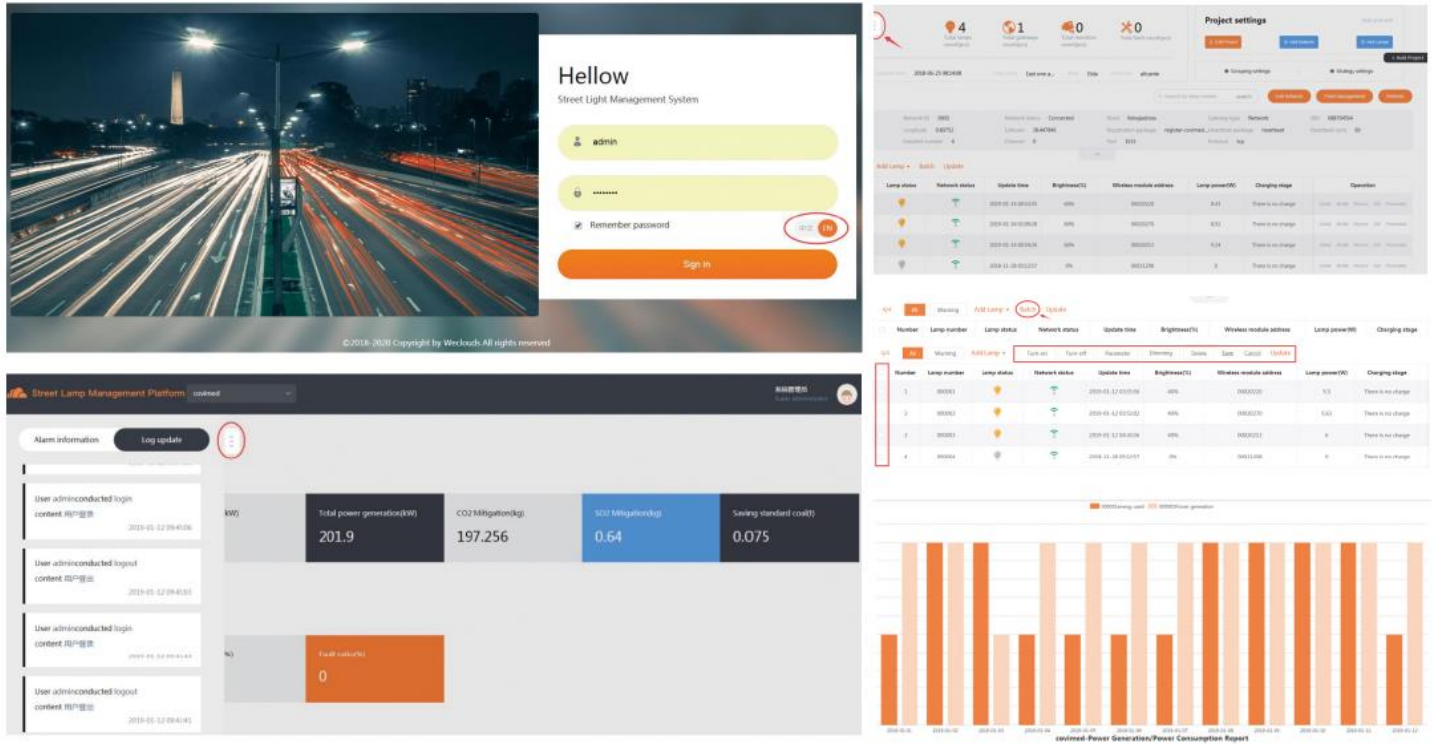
Hellow
Street Light Management System
admin
Remember password
中文 EN
Sign in
©2018-2020 Copyright by Weclouds All rights reserved

4 1 0 0
Project settings
Add Project
Grouping settings
Strategy settings
Add Lamp Batch Update
| Lamp status | Network status | Update time | Brightness(%) | Wireless module address | Lamp power(W) | Charging stage | Operation |
|---|---|---|---|---|---|---|---|

All Warning Add Lamp Batch Update
| Number | Lamp number | Lamp status | Network status | Update time | Brightness(%) | Wireless module address | Lamp power(W) | Charging stage |
|---|---|---|---|---|---|---|---|---|

All Warning Add Lamp Turn on Turn off Parameter Dimming Delete Save Cancel Update
| Number | Lamp number | Lamp status | Network status | Update time | Brightness(%) | Wireless module address | Lamp power(W) | Charging stage |
|---|---|---|---|---|---|---|---|---|
| 1 | | | | 2019-01-12 03:05:06 | | | | There is no charge |
| 2 | | | | 2019-01-12 03:52:02 | | | | There is no charge |
| 3 | | | | 2019-01-12 04:40:06 | | | | There is no charge |
| 4 | | | | 2018-11-28 03:22:57 | 0% | | 0 | There is no charge |

Street Lamp Management Platform covimed
Alarm information Log update
User adminconducted login
content 用户登录
2019-01-12 09:45:06
User adminconducted logout
content 用户登出
2019-01-12 09:45:03
User adminconducted login
content 用户登录
User adminconducted logout
content 用户登出
2019-01-12 09:41:41
kW)
Total power generation(kW)
201.9
CO2 Mitigation(kg)
197.256
SO2 Mitigation(kg)
0.64
Saving standard coal(t)
0.075
%)
Fault ratio(%)
0

covimed-Power Generation/Power Consumption Report